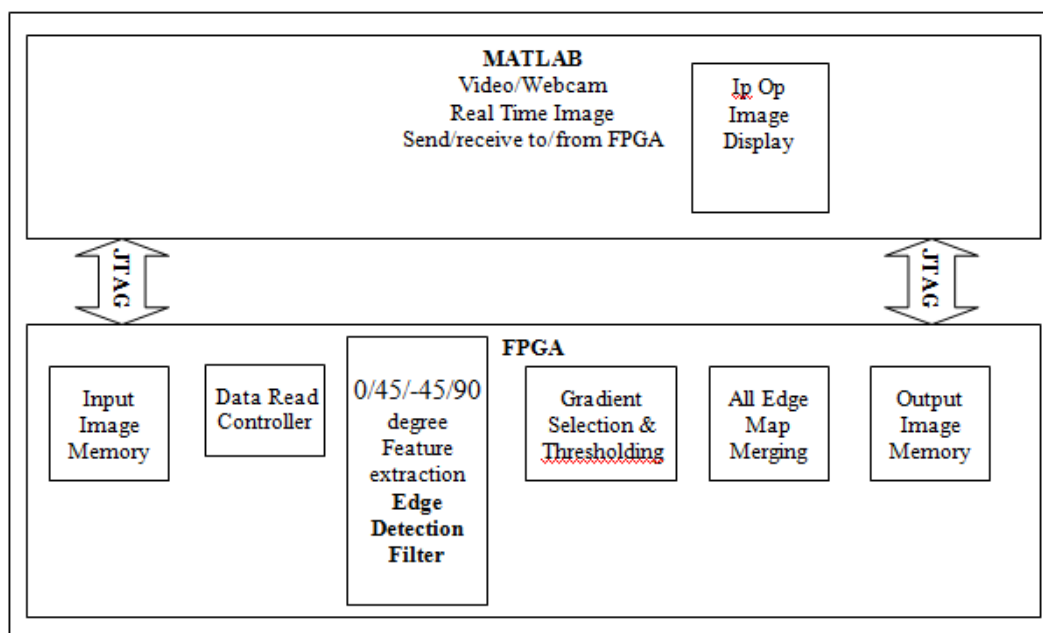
MATLAB
Video/Webcam
Real Time Image
Send/receive to/from FPGA

Ip Op
Image
Display

JTAG

JTAG

FPGA

Input
Image
Memory

Data Read
Controller

0/45/-45/90
degree
Feature
extraction
Edge
Detection
Filter

Gradient
Selection &
Thresholding

All Edge
Map
Merging

Output
Image
Memory